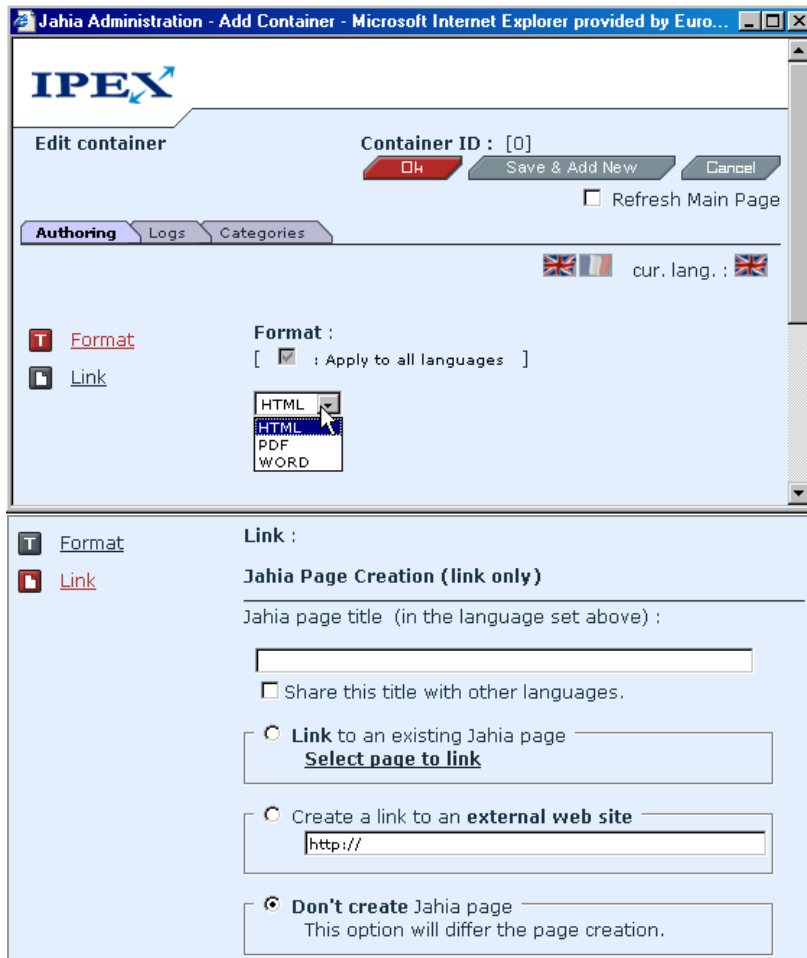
Jahia Administration - Add Container - Microsoft Internet Explorer provided by Euro...

IPEX

Edit container

Container ID : [0]

Ok

Save & Add New

Cancel

Refresh Main Page

Authoring

Logs

Categories

cur. lang. :

Format

Link

Format :

[ : Apply to all languages ]

HTML

HTML

PDF

WORD

Format

Link

Link :

Jahia Page Creation (link only)

Jahia page title (in the language set above) :

Share this title with other languages.

Link to an existing Jahia page

Select page to link

Create a link to an external web site

http://

Don't create Jahia page

This option will differ the page creation.